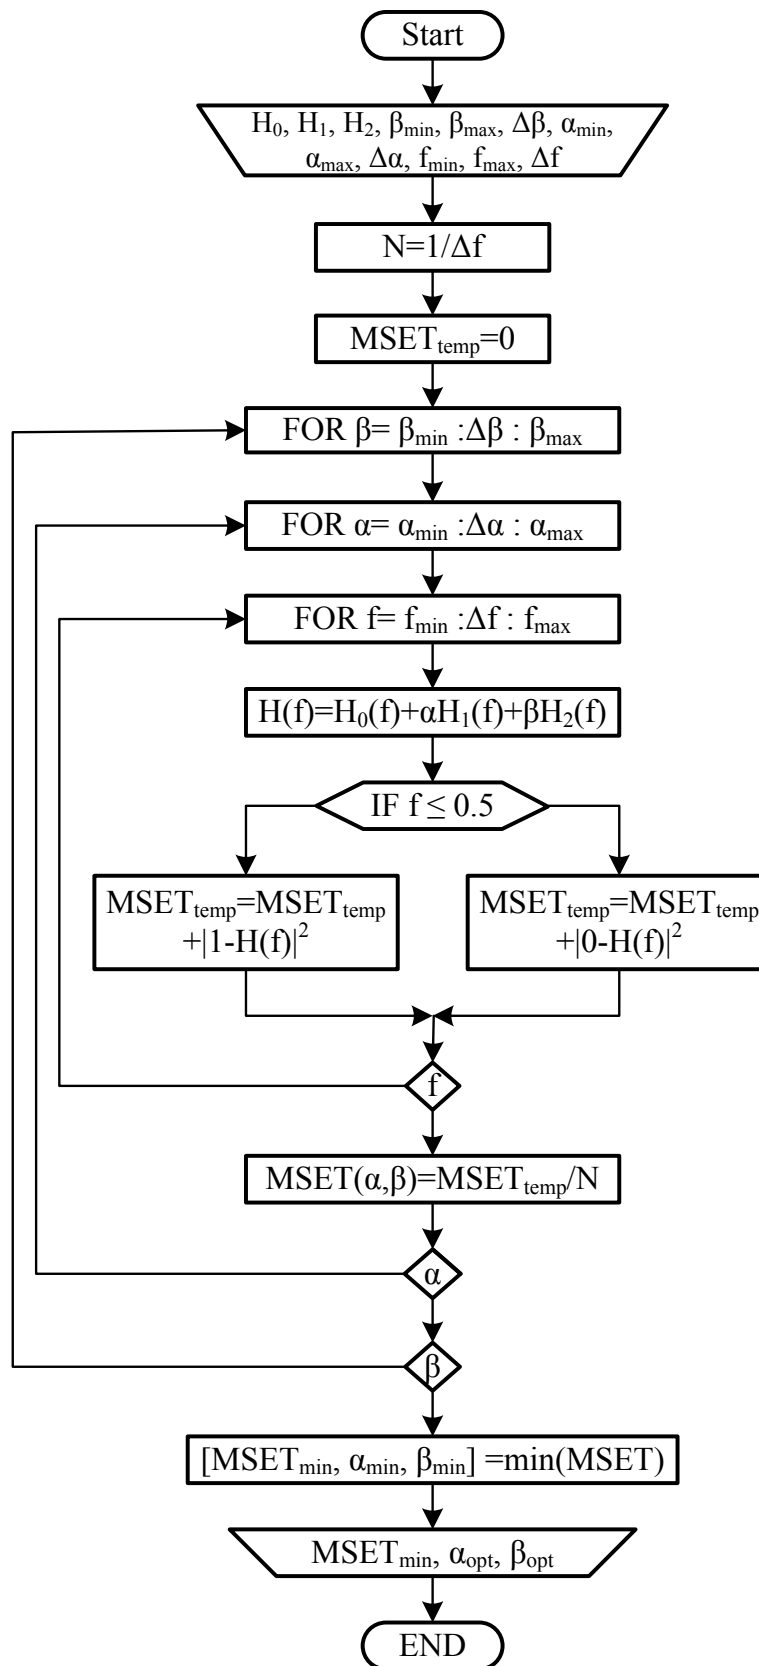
Start

$H_0$, $H_1$, $H_2$, $\beta_{min}$, $\beta_{max}$, $\Delta\beta$, $\alpha_{min}$, $\alpha_{max}$, $\Delta\alpha$, $f_{min}$, $f_{max}$, $\Delta f$

$N=1/\Delta f$

$MSET_{temp}=0$

FOR $\beta= \beta_{min} :\Delta\beta : \beta_{max}$

FOR $\alpha= \alpha_{min} :\Delta\alpha : \alpha_{max}$

FOR $f= f_{min} :\Delta f : f_{max}$

$H(f)=H_0(f)+\alpha H_1(f)+\beta H_2(f)$

IF $f \leq 0.5$

$MSET_{temp}=MSET_{temp} +|1-H(f)|^2$

$MSET_{temp}=MSET_{temp} +|0-H(f)|^2$

f

$MSET(\alpha,\beta)=MSET_{temp}/N$

$\alpha$

$\beta$

$[MSET_{min}, \alpha_{min}, \beta_{min}] =min(MSET)$

$MSET_{min}$, $\alpha_{opt}$, $\beta_{opt}$

END